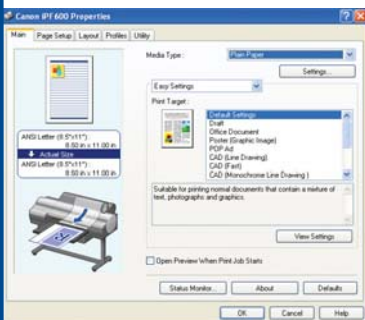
Canon iPF600 Properties

Main | Page Setup | Layout | Profiles | Utility

Media Type: Plain Paper

Settings...

Easy Settings

Print Target:

Default Settings
Draft
Office Document
Poster (Graphic Image)
POP Ad
CAD (Line Drawing)
CAD (Fast)
CAD (Monochrome Line Drawing)

Suitable for printing normal documents that contain a mixture of text, photographs and graphics.

ANSI Letter (8.5"x11")
8.50 in x 11.00 in
Actual Size
ANSI Letter (8.5"x11")
8.50 in x 11.00 in

View Settings

Open Preview When Print Job Starts

Status Monitor... | About | Defaults

OK | Cancel | Help